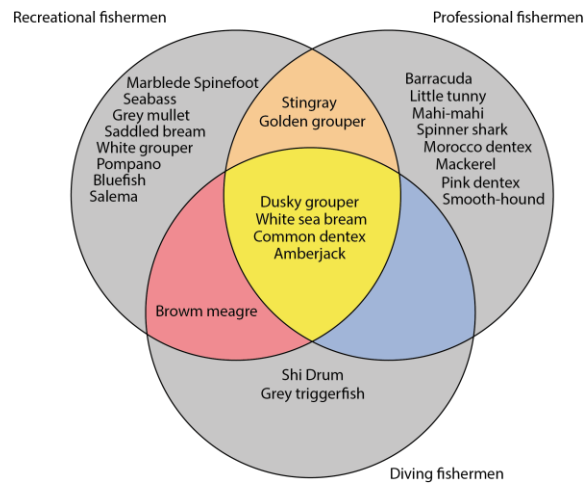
Recreational fishermen

Professional fishermen

Marblede Spinefoot
Seabass
Grey mullet
Saddled bream
White grouper
Pompano
Bluefish
Salema

Stingray
Golden grouper

Barracuda
Little tunny
Mahi-mahi
Spinner shark
Morocco dentex
Mackerel
Pink dentex
Smooth-hound

Dusky grouper
White sea bream
Common dentex
Amberjack

Browm meagre

Shi Drum
Grey triggerfish

Diving fishermen